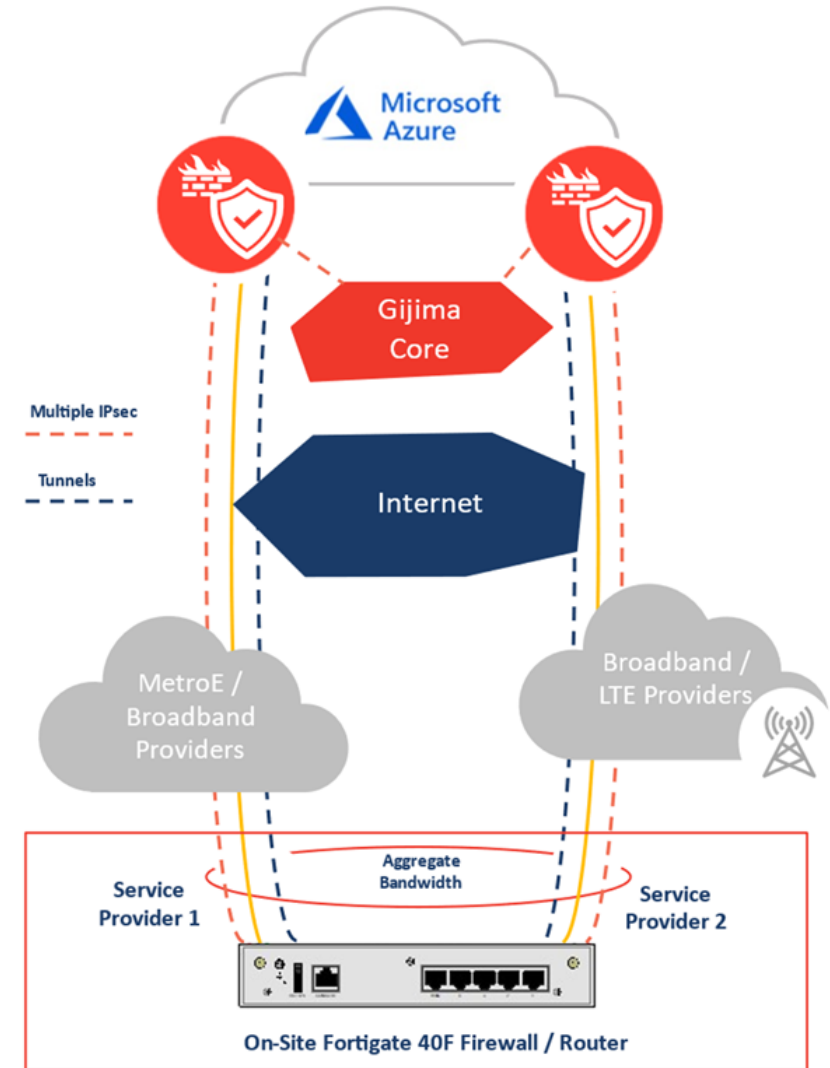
Microsoft Azure

Gijima Core

Multiple IPsec

Tunnels

Internet

MetroE / Broadband Providers

Broadband / LTE Providers

Aggregate Bandwidth

Service Provider 1

Service Provider 2

On-Site Fortigate 40F Firewall / Router